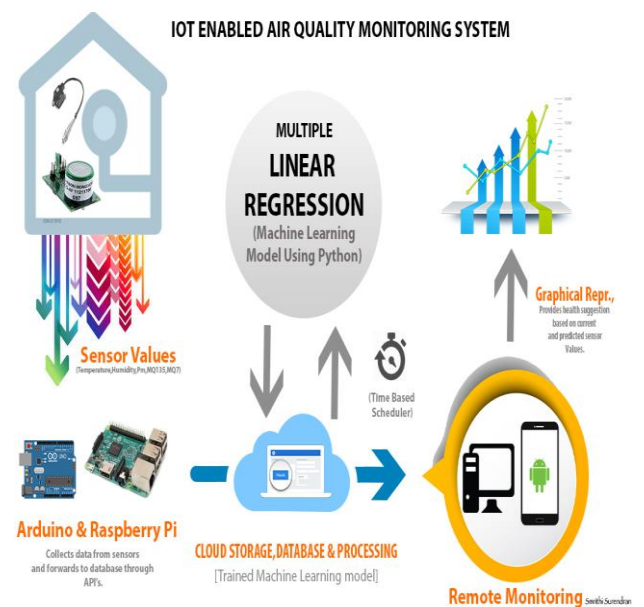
IOT ENABLED AIR QUALITY MONITORING SYSTEM

MULTIPLE
LINEAR
REGRESSION
(Machine Learning Model Using Python)

Sensor Values
(Temperature,Humidity,Pm,MQ135,MQ7)

Graphical Repr.,
Provides health suggestion based on current and predicted sensor Values.

(Time Based Scheduler)

Arduino & Raspberry Pi
Collects data from sensors and forwards to database through API's.

CLOUD STORAGE,DATABASE & PROCESSING
[Trained Machine Learning model]

Remote Monitoring Smithi Surendran